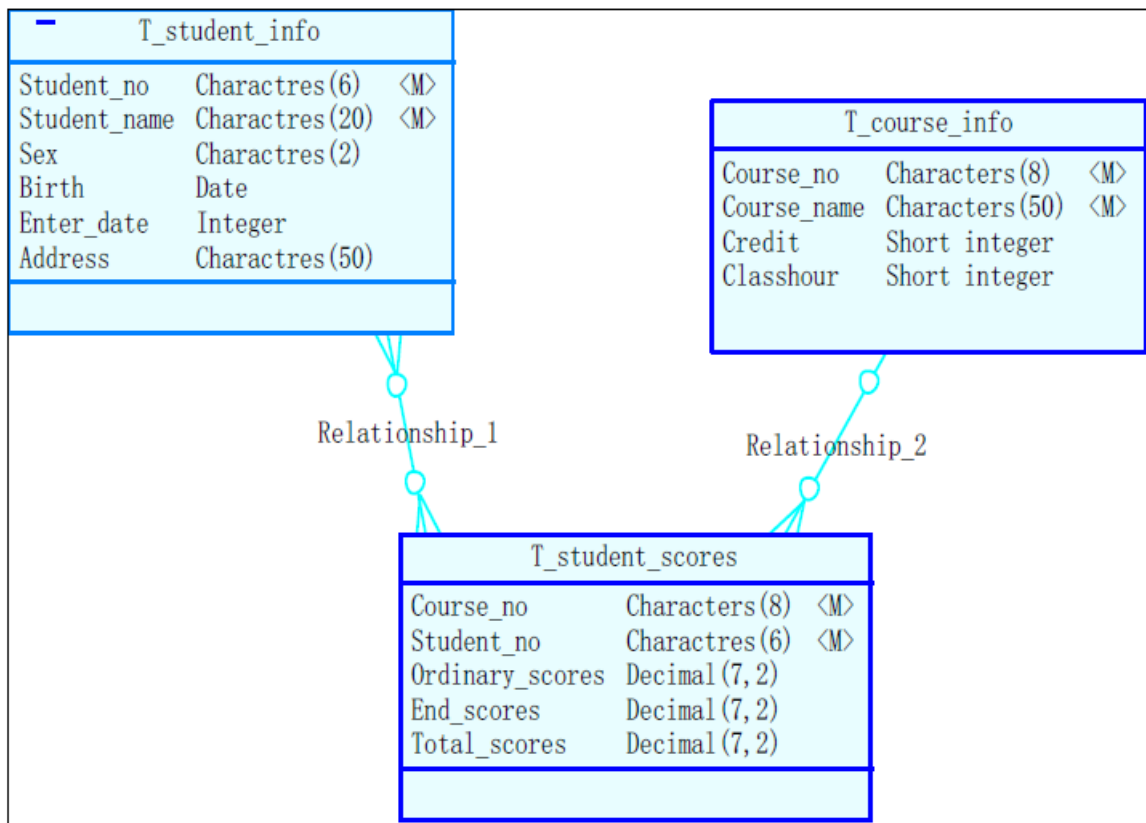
T_student_info

| | | |
|---|---|---|
| Student_no | Charactres(6) | <M> |
| Student_name | Charactres(20) | <M> |
| Sex | Charactres(2) | |
| Birth | Date | |
| Enter_date | Integer | |
| Address | Charactres(50) | |

T_course_info

| | | |
|---|---|---|
| Course_no | Characters(8) | <M> |
| Course_name | Characters(50) | <M> |
| Credit | Short integer | |
| Classhour | Short integer | |

Relationship_1

Relationship_2

T_student_scores

| | | |
|---|---|---|
| Course_no | Characters(8) | <M> |
| Student_no | Charactres(6) | <M> |
| Ordinary_scores | Decimal(7,2) | |
| End_scores | Decimal(7,2) | |
| Total_scores | Decimal(7,2) | |